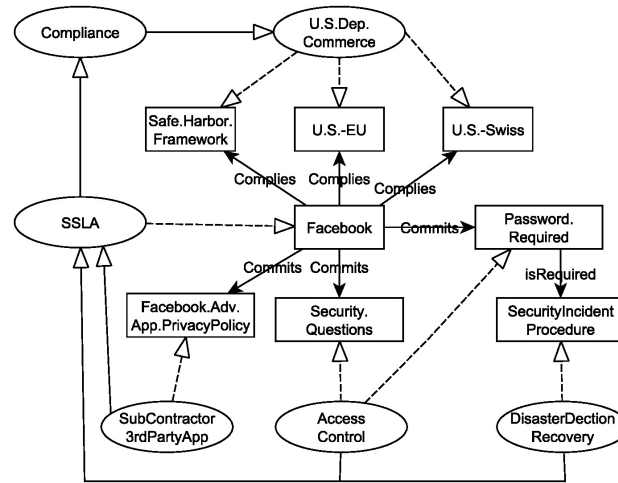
Compliance

U.S.Dep. Commerce

Safe.Harbor. Framework

U.S.-EU

U.S.-Swiss

Complies

Complies

Complies

SSLA

Facebook

Commits

Password. Required

Commits

Commits

isRequired

Facebook.Adv. App.PrivacyPolicy

Security. Questions

SecurityIncident Procedure

SubContractor 3rdPartyApp

Access Control

DisasterDection Recovery